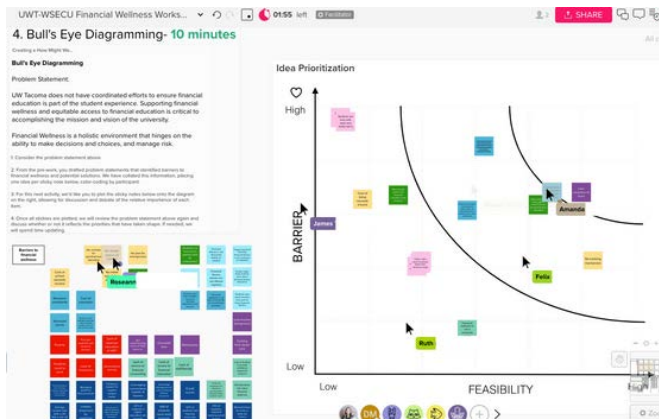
UWT-WSECU Financial Wellness Works...

01:55 left

Facilitator

SHARE

4. Bull's Eye Diagramming- 10 minutes

Creating a How Might We...

Bull's Eye Diagramming

Problem Statement:

UW Tacoma does not have coordinated efforts to ensure financial education is part of the student experience. Supporting financial wellness and equitable access to financial education is critical to accomplishing the mission and vision of the university.

Financial Wellness is a holistic environment that hinges on the ability to make decisions and choices, and manage risk.

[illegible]

Barriers to financial wellness

Roseann

Idea Prioritization

High

BARRIER

James

Amanda

Felix

Ruth

Low

Low

FEASIBILITY

DM